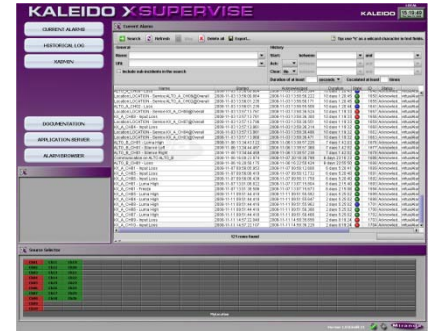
KALEIDO X SUPERVISE

KALEIDO

CURRENT ALARMS

HISTORICAL LOG

KADMIN

DOCUMENTATION

APPLICATION SERVER

ALARM BROWSER

Current Alarms

Search | Refresh | Stop | Select all | Export...

Tip: use '%' as a wildcard character in text fields.

Search in

Name:

URI:

Include sub-locations in the search

History

Start: between and

Role: between and

Clear: between and

Duration of at least seconds | Occurred at least times

Name | Started | Acknowledged | Duration | Status | ID | Owner

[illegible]

121 rows found

Source Selection

Version 1.0 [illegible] | Miranda